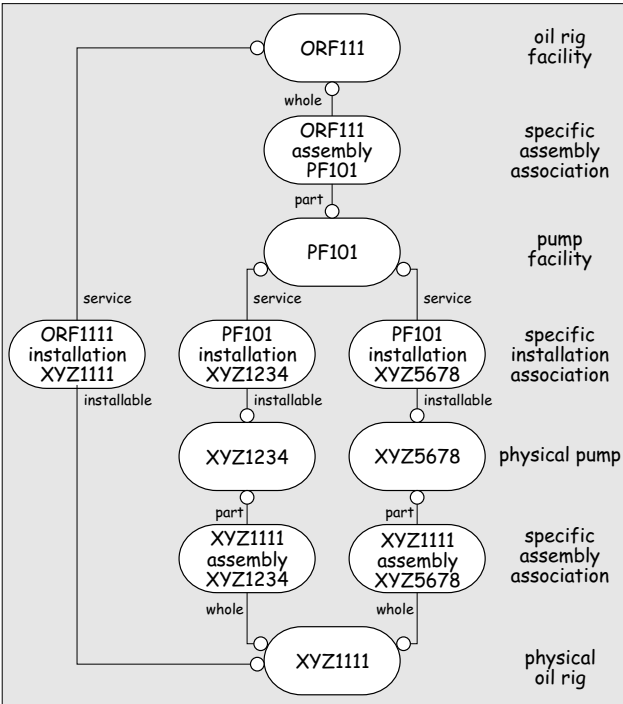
ORF111

oil rig facility

whole

ORF111 assembly PF101

specific assembly association

part

PF101

pump facility

service

service

service

ORF1111 installation XYZ1111

PF101 installation XYZ1234

PF101 installation XYZ5678

specific installation association

installable

installable

installable

XYZ1234

XYZ5678

physical pump

part

part

XYZ1111 assembly XYZ1234

XYZ1111 assembly XYZ5678

specific assembly association

whole

whole

XYZ1111

physical oil rig